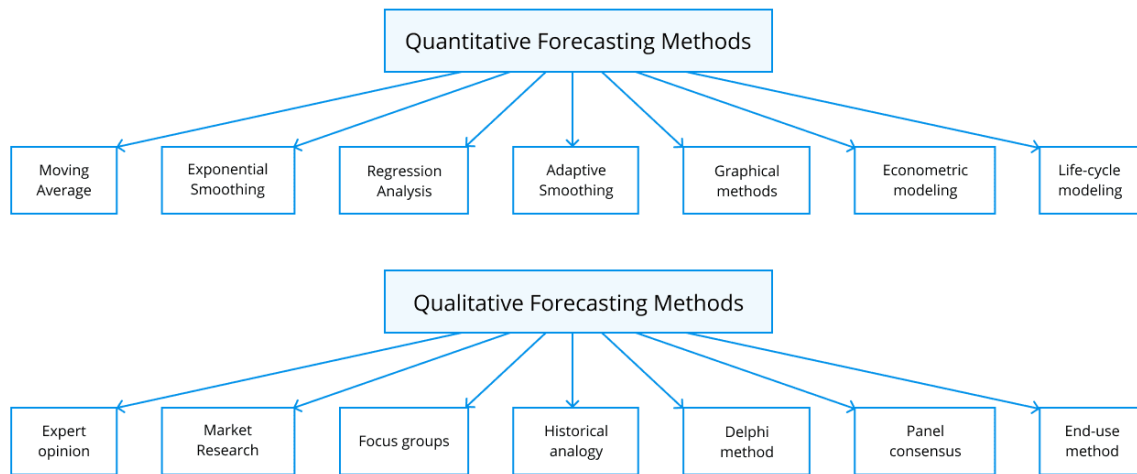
Quantitative Forecasting Methods

Moving Average

Exponential Smoothing

Regression Analysis

Adaptive Smoothing

Graphical methods

Econometric modeling

Life-cycle modeling

Qualitative Forecasting Methods

Expert opinion

Market Research

Focus groups

Historical analogy

Delphi method

Panel consensus

End-use method